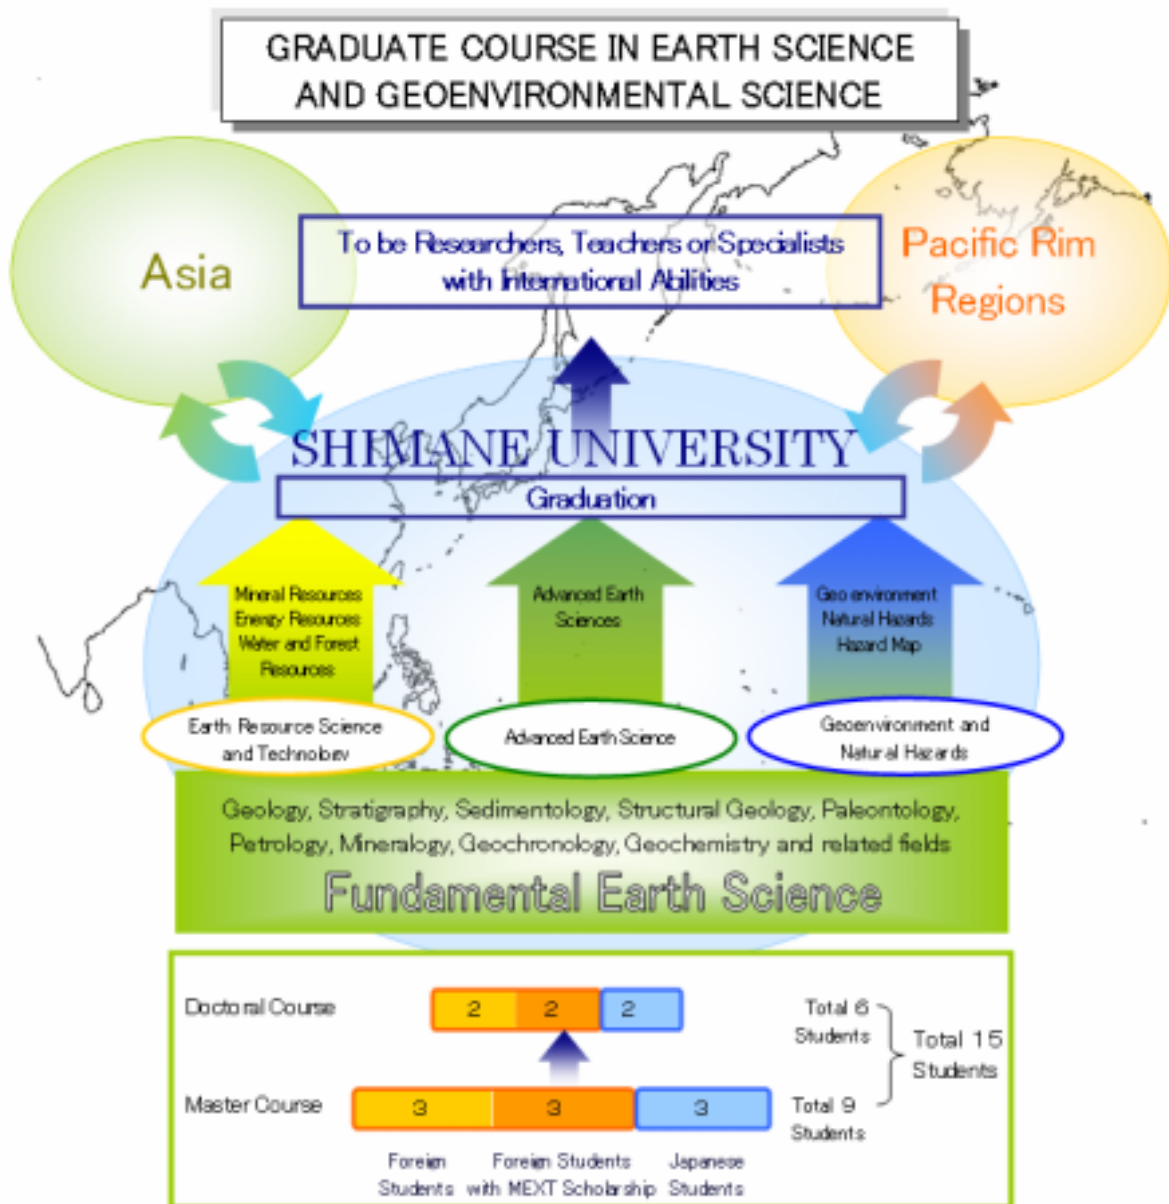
GRADUATE COURSE IN EARTH SCIENCE AND GEOENVIRONMENTAL SCIENCE

Asia

To be Researchers, Teachers or Specialists with International Abilities

Pacific Rim Regions

SHIMANE UNIVERSITY

Graduation

Mineral Resources Energy Resources Water and Forest Resources

Advanced Earth Sciences

Geo environment Natural Hazards Hazard Map

Earth Resource Science and Technoloev

Advanced Earth Science

Geoenvironment and Natural Hazards

Geology, Stratigraphy, Sedimentology, Structural Geology, Paleontology, Petrology, Mineralogy, Geochronology, Geochemistry and related fields

Fundamental Earth Science

Doctoral Course

2 2 2

Total 6 Students

Total 15 Students

Master Course

3 3 3

Total 9 Students

Foreign Students

Foreign Students with MEXT Scholarship

Japanese Students